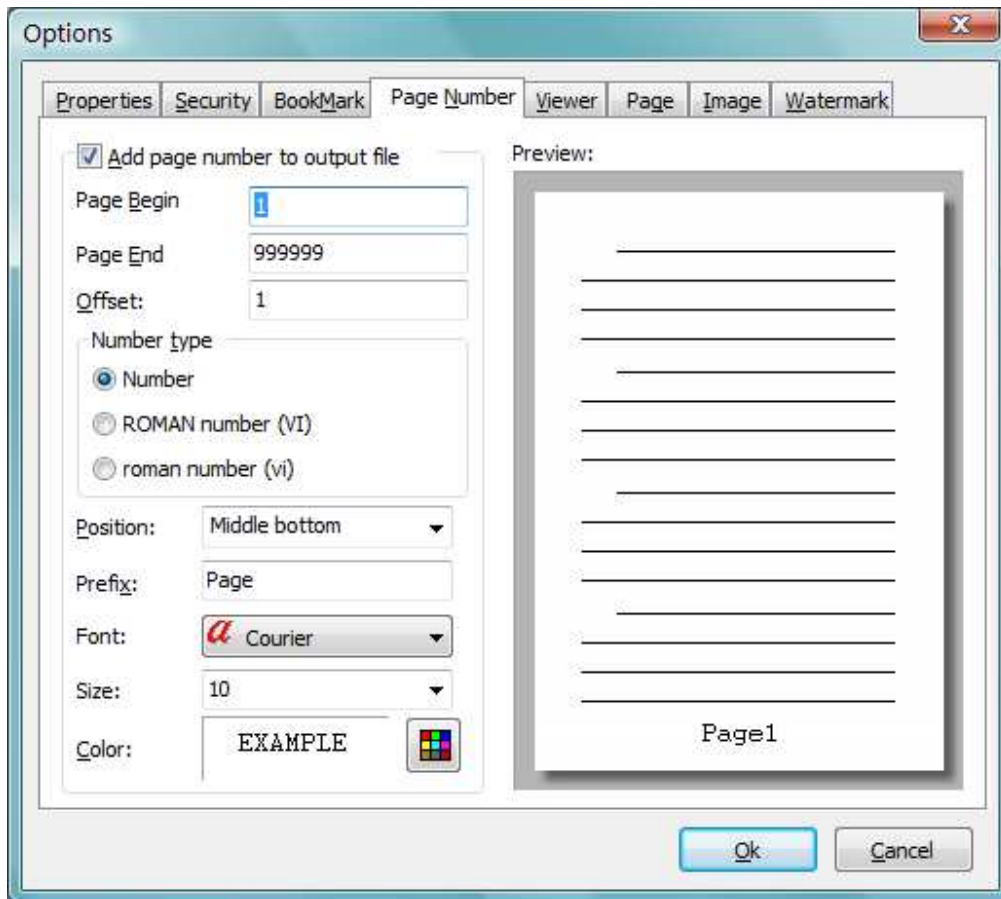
Options

Properties | Security | BookMark | Page Number | Viewer | Page | Image | Watermark

Add page number to output file

Page Begin 1

Page End 999999

Offset: 1

Number type

Number

ROMAN number (VI)

roman number (vi)

Position: Middle bottom

Prefix: Page

Font: Courier

Size: 10

Color: EXAMPLE

Preview:

Page1

Ok

Cancel